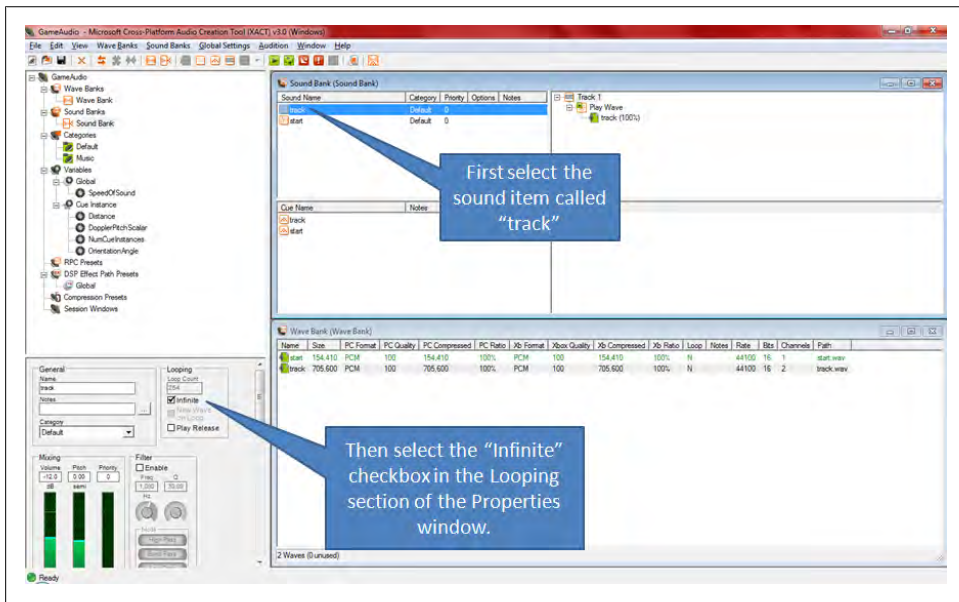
GameAudio - Microsoft Cross-Platform Audio Creation Tool (XACT) v3.0 (Windows)

File Edit View Wave Banks Sound Banks Global Settings Audition Window Help

GameAudio
Wave Banks
Wave Bank
Sound Banks
Sound Bank
Categories
Default
Music
Variables
Global
SpeedOfSound
Cue Instance
Distance
DopplerPitchScalar
NumCueInstances
OrientationAngle
RPC Presets
DSP Effect Path Presets
Global
Compression Presets
Session Windows

Sound Bank (Sound Bank)

| Sound Name | Category | Priority | Options | Notes |
|---|---|---|---|---|
| track | Default | 0 | | |
| start | Default | 0 | | |

Track 1
Play Wave
track (100%)

| Cue Name | Notes |
|---|---|
| track | |
| start | |

First select the sound item called "track"

Wave Bank (Wave Bank)

| Name | Size | PC Format | PC Quality | PC Compressed | PC Ratio | Xb Format | Xbox Quality | Xb Compressed | Xb Ratio | Loop | Notes | Rate | Bits | Channels | Path |
|---|---|---|---|---|---|---|---|---|---|---|---|---|---|---|---|
| start | 154,410 | PCM | 100 | 154,410 | 100% | PCM | 100 | 154,410 | 100% | N | | 44100 | 16 | 1 | start.wav |
| track | 705,600 | PCM | 100 | 705,600 | 100% | PCM | 100 | 705,600 | 100% | N | | 44100 | 16 | 2 | track.wav |

2 Waves (0 unused)

General
Name
track
Notes
Category
Default

Looping
Loop Count
254
Infinite
New Wave on Loop
Play Release

Mixing
Volume Pitch Priority
-12.0 0.00 0
dB semi

Filter
Enable
Freq Q
1,000 30.00
Hz
Mode
High Pass
Band Pass

Then select the "Infinite" checkbox in the Looping section of the Properties window.

Ready